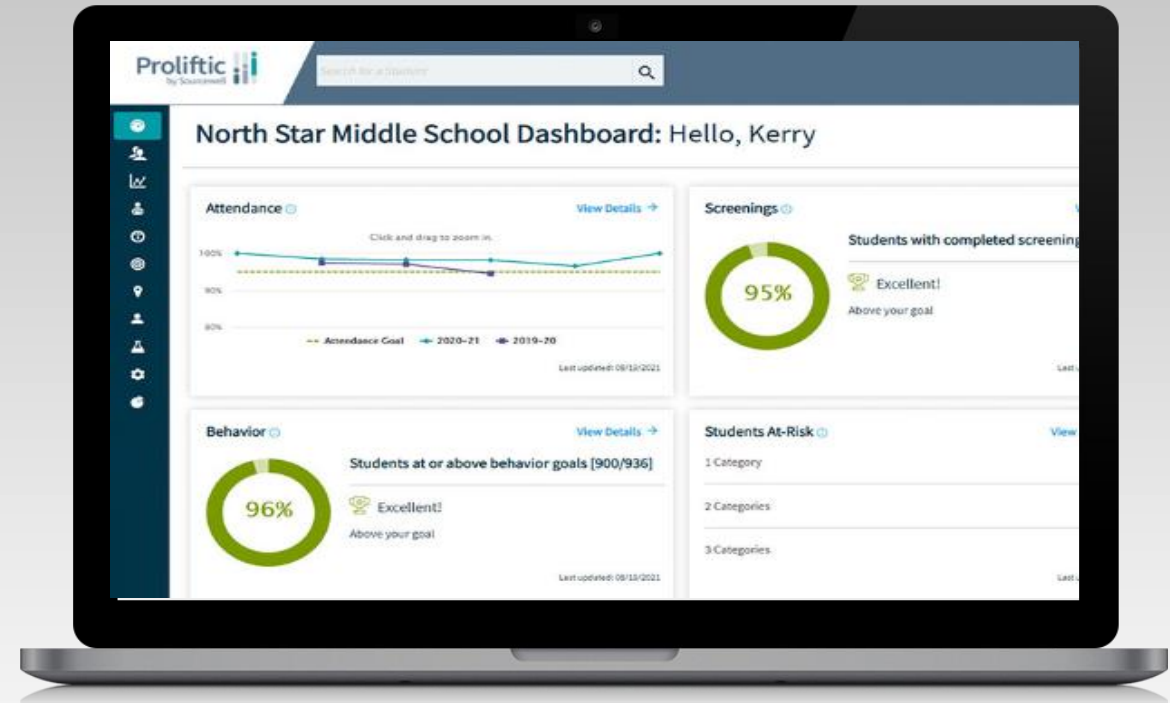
Proliftic
by Sourcewell

Search for a student

North Star Middle School Dashboard: Hello, Kerry

Attendance
View Details →
Click and drag to zoom in.
100%
90%
80%
Attendance Goal 2020-21 2019-20
Last updated: 08/12/2021

Screenings
Students with completed screening
95%
Excellent!
Above your goal

Behavior
View Details →
Students at or above behavior goals [900/936]
96%
Excellent!
Above your goal
Last updated: 08/10/2021

Students At-Risk
View
1 Category
2 Categories
3 Categories